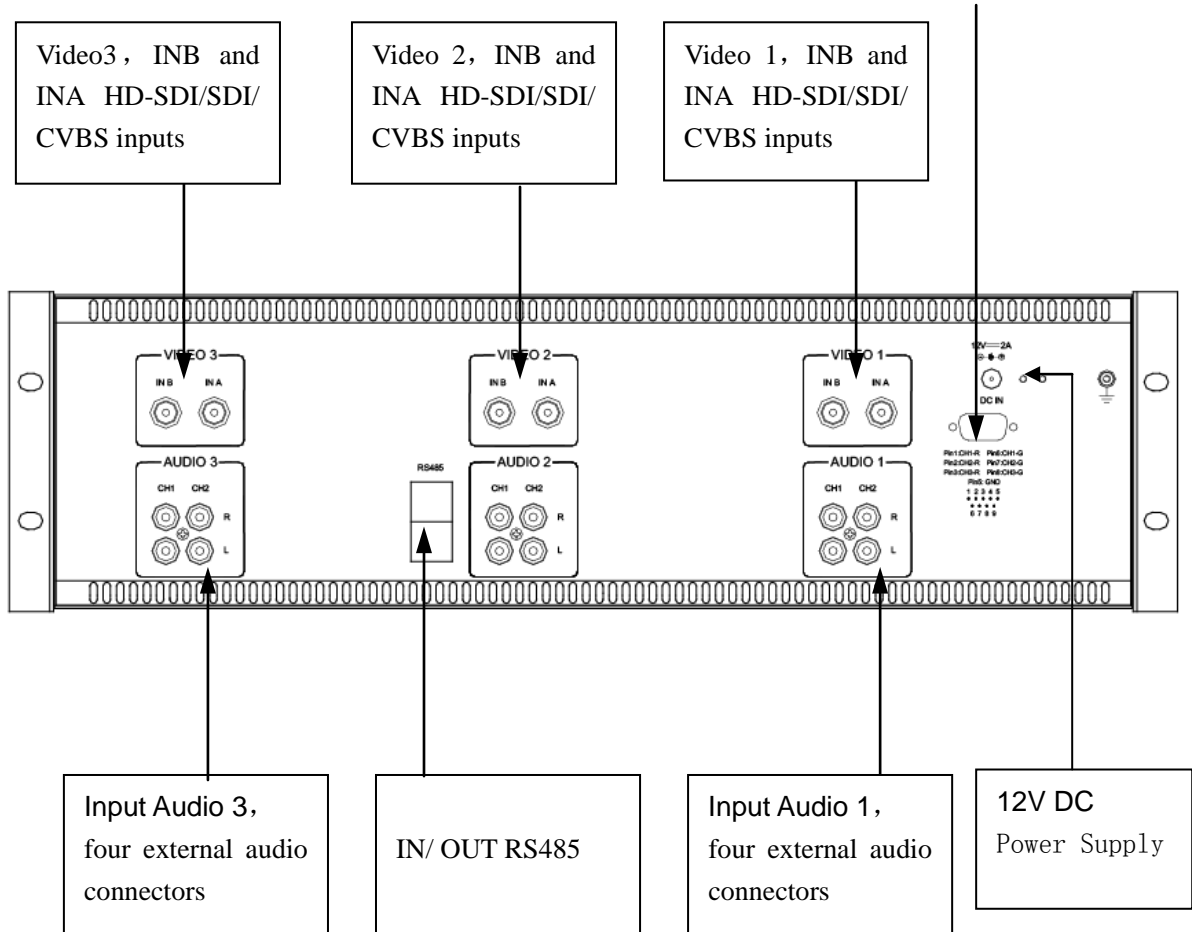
Video3， INB and INA HD-SDI/SDI/ CVBS inputs

Video 2，INB and INA HD-SDI/SDI/ CVBS inputs

Video 1，INB and INA HD-SDI/SDI/ CVBS inputs

VIDEO 3
IN B
IN A

VIDEO 2
IN B
IN A

VIDEO 1
IN B
IN A

12V ═ 2A
DC IN

Pin1:CH1-R Pin6:CH1-G
Pin2:CH2-R Pin7:CH2-G
Pin3:CH3-R Pin8:CH3-G
Pin5: GND
1 2 3 4 5
6 7 8 9

AUDIO 3
CH1 CH2
R
L

RS485

AUDIO 2
CH1 CH2
R
L

AUDIO 1
CH1 CH2
R
L

Input Audio 3， four external audio connectors

IN/ OUT RS485

Input Audio 1， four external audio connectors

12V DC
Power Supply